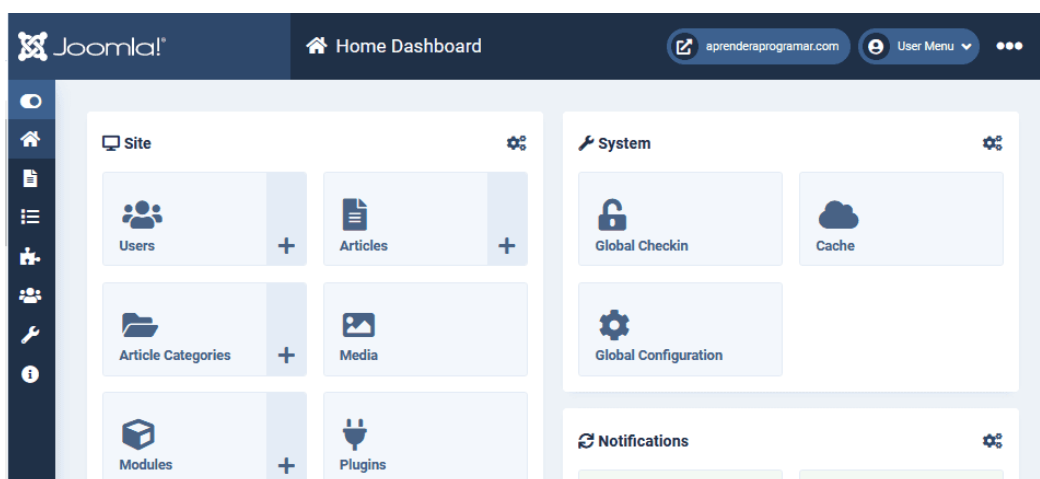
Joomla!®

Home Dashboard

aprenderaprogramar.com

User Menu

Site

Users
+

Articles
+

Article Categories
+

Media

Modules
+

Plugins

System

Global Checkin

Cache

Global Configuration

Notifications